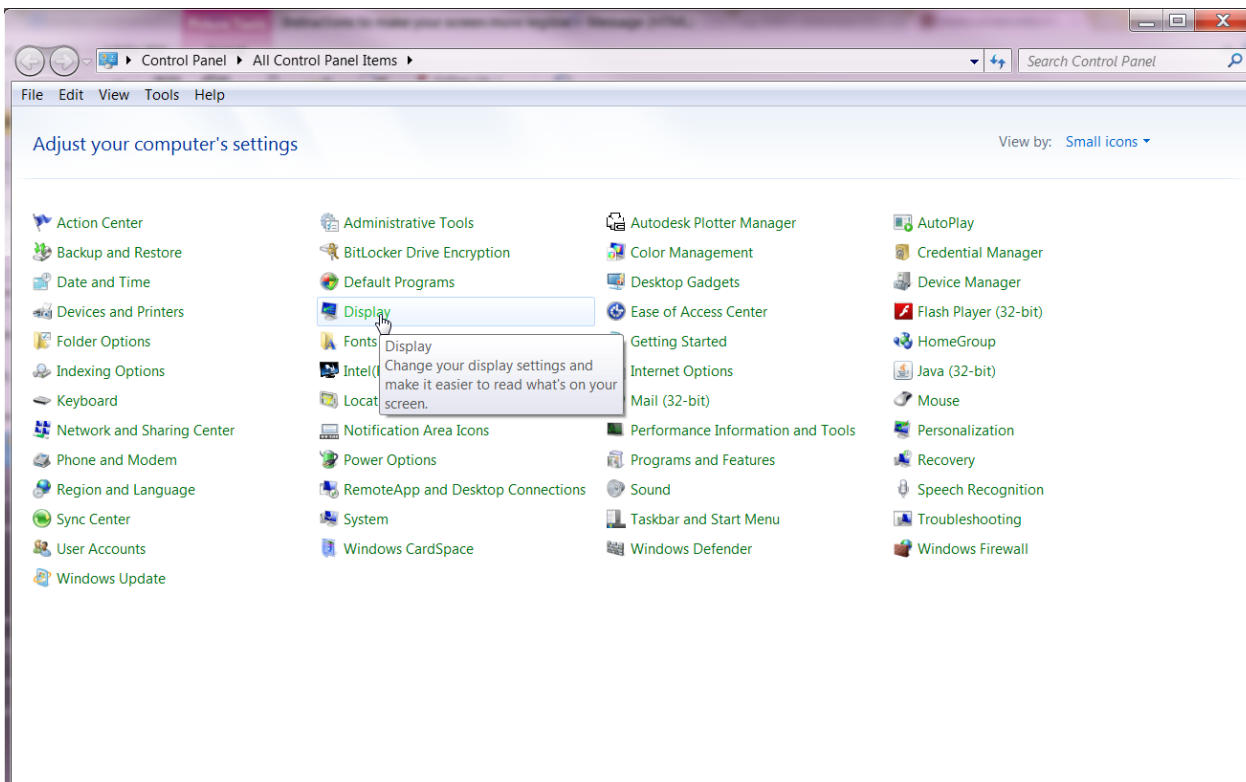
Control Panel ▸ All Control Panel Items ▸

Search Control Panel

File Edit View Tools Help

Adjust your computer's settings

View by: Small icons

Action Center
Backup and Restore
Date and Time
Devices and Printers
Folder Options
Indexing Options
Keyboard
Network and Sharing Center
Phone and Modem
Region and Language
Sync Center
User Accounts
Windows Update

Administrative Tools
BitLocker Drive Encryption
Default Programs
Display
Fonts
Intel([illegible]
Locat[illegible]
Notification Area Icons
Power Options
RemoteApp and Desktop Connections
System
Windows CardSpace

Display
Change your display settings and make it easier to read what's on your screen.

Autodesk Plotter Manager
Color Management
Desktop Gadgets
Ease of Access Center
Getting Started
Internet Options
Mail (32-bit)
Performance Information and Tools
Programs and Features
Sound
Taskbar and Start Menu
Windows Defender

AutoPlay
Credential Manager
Device Manager
Flash Player (32-bit)
HomeGroup
Java (32-bit)
Mouse
Personalization
Recovery
Speech Recognition
Troubleshooting
Windows Firewall